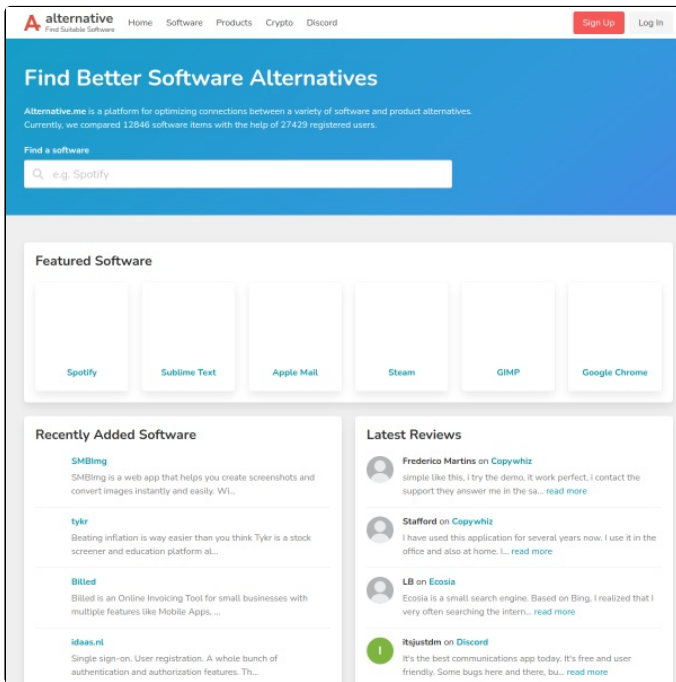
alternative
Find Suitable Software

Home Software Products Crypto Discord

Sign Up Log In

Find Better Software Alternatives

Alternative.me is a platform for optimizing connections between a variety of software and product alternatives. Currently, we compared 12846 software items with the help of 27429 registered users.

Find a software

e.g. Spotify

Featured Software

Spotify
Sublime Text
Apple Mail
Steam
GIMP
Google Chrome

Recently Added Software

SMBImg
SMBImg is a web app that helps you create screenshots and convert images instantly and easily. Wi...

tykr
Beating inflation is way easier than you think Tykr is a stock screener and education platform al...

Billed
Billed is an Online Invoicing Tool for small businesses with multiple features like Mobile Apps, ...

idaas.nl
Single sign-on. User registration. A whole bunch of authentication and authorization features. Th...

Latest Reviews

Frederico Martins on Copywhiz
simple like this, i try the demo, it work perfect, i contact the support they answer me in the sa... read more

Stafford on Copywhiz
I have used this application for several years now. I use it in the office and also at home. I... read more

LB on Ecosia
Ecosia is a small search engine. Based on Bing, I realized that I very often searching the intern... read more

I

itsjustdm on Discord
It's the best communications app today. It's free and user friendly. Some bugs here and there, bu... read more